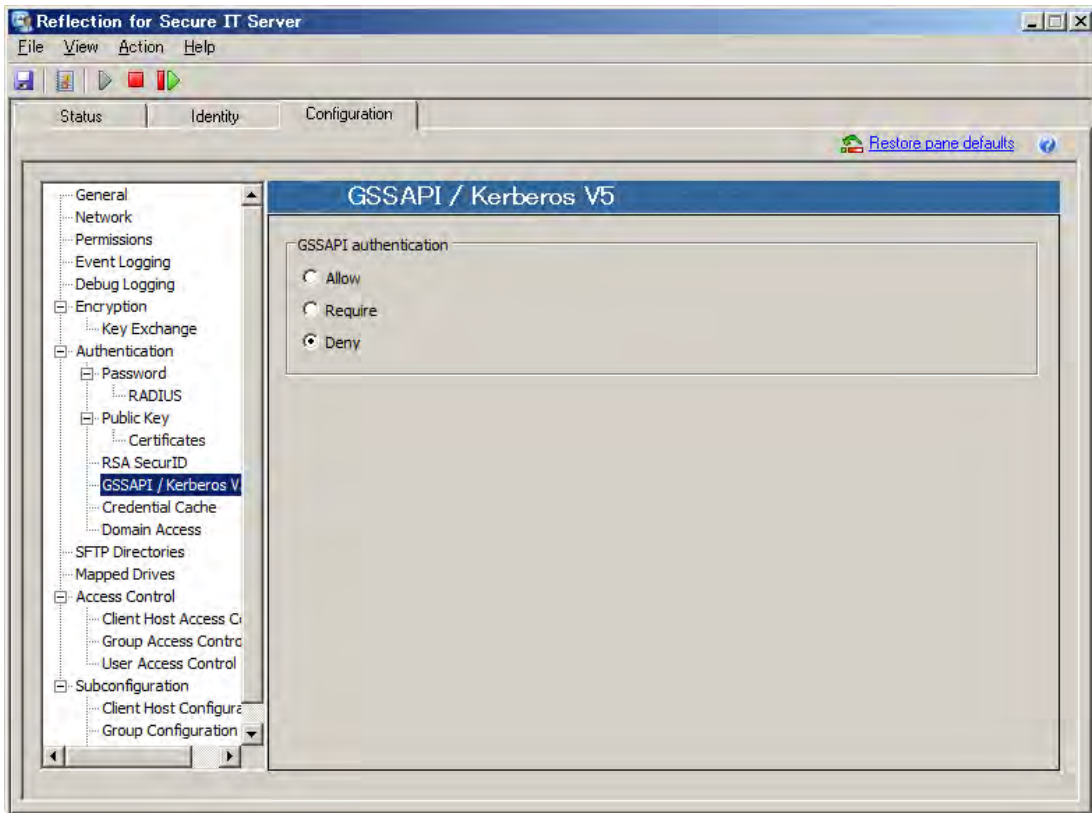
Reflection for Secure IT Server

File View Action Help

Status Identity Configuration

Restore pane defaults

General
Network
Permissions
Event Logging
Debug Logging
Encryption
Key Exchange
Authentication
Password
RADIUS
Public Key
Certificates
RSA SecurID
GSSAPI / Kerberos V
Credential Cache
Domain Access
SFTP Directories
Mapped Drives
Access Control
Client Host Access C
Group Access Contro
User Access Control
Subconfiguration
Client Host Configura
Group Configuration

GSSAPI / Kerberos V5

GSSAPI authentication

Allow

Require

Deny